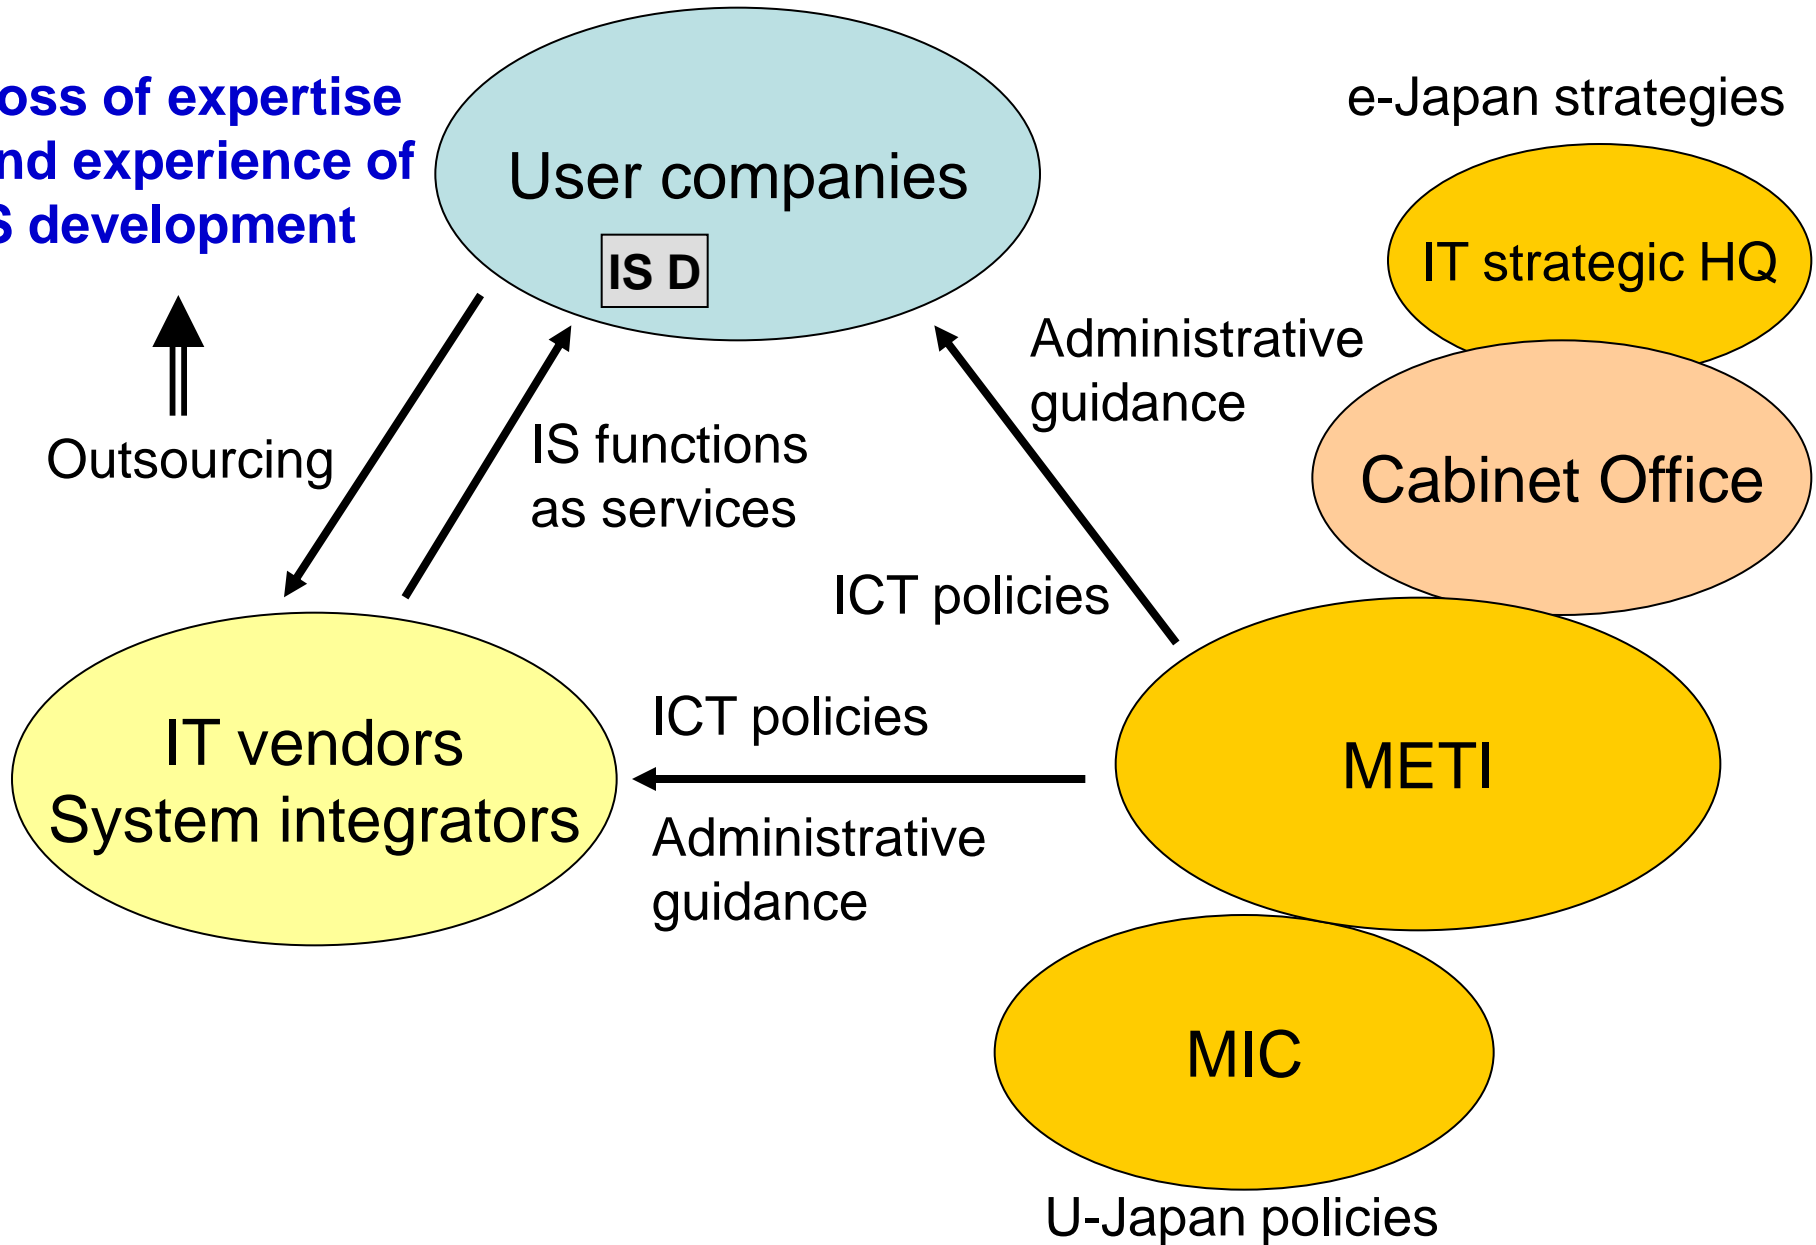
oss of expertise
nd experience of
S development

Outsourcing

User companies
IS D

IS functions as services

e-Japan strategies

IT strategic HQ

Administrative guidance

Cabinet Office

ICT policies

IT vendors
System integrators

ICT policies

Administrative guidance

METI

MIC

U-Japan policies